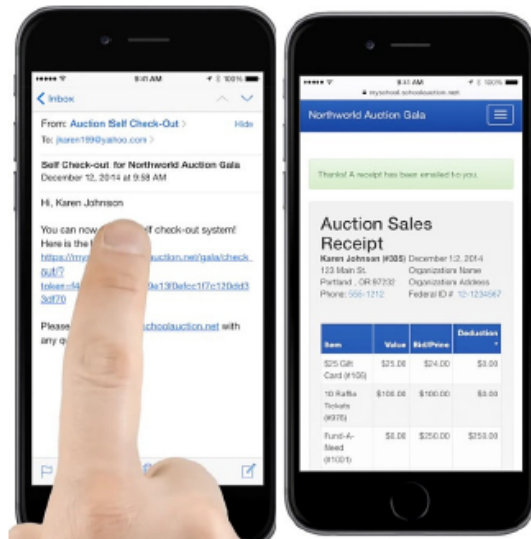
9:41 AM 100%

Inbox

From: Auction Self Check-Out Hide

To: jkaren189@yahoo.com

Self Check-out for Northworld Auction Gala
December 12, 2014 at 9:58 AM

Hi, Karen Johnson

You can now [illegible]f check-out system! Here is the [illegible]

https://my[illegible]uction.net/gala/check out/? token=44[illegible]a13f0afcc1f7c120dd3 3df70

Please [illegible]schoolauction.net with any q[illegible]

9:41 AM 100%

myschool.schoolauction.net

Northworld Auction Gala

Thanks! A receipt has been emailed to you.

Auction Sales Receipt

Karen Johnson (#305) December 12, 2014
123 Main St. Organizations Name
Portland, OR 97232 Organizations Address
Phone: 555-1212 Federal ID # 12-1234567

| Item | Value | Bid/Price | Deduction |
|---|---|---|---|
| $25 Gift Card (#105) | $25.00 | $24.00 | $0.00 |
| 10 Raffle Tickets (#976) | $100.00 | $100.00 | $0.00 |
| Fund-A-Need (#1001) | $0.00 | $250.00 | $250.00 |